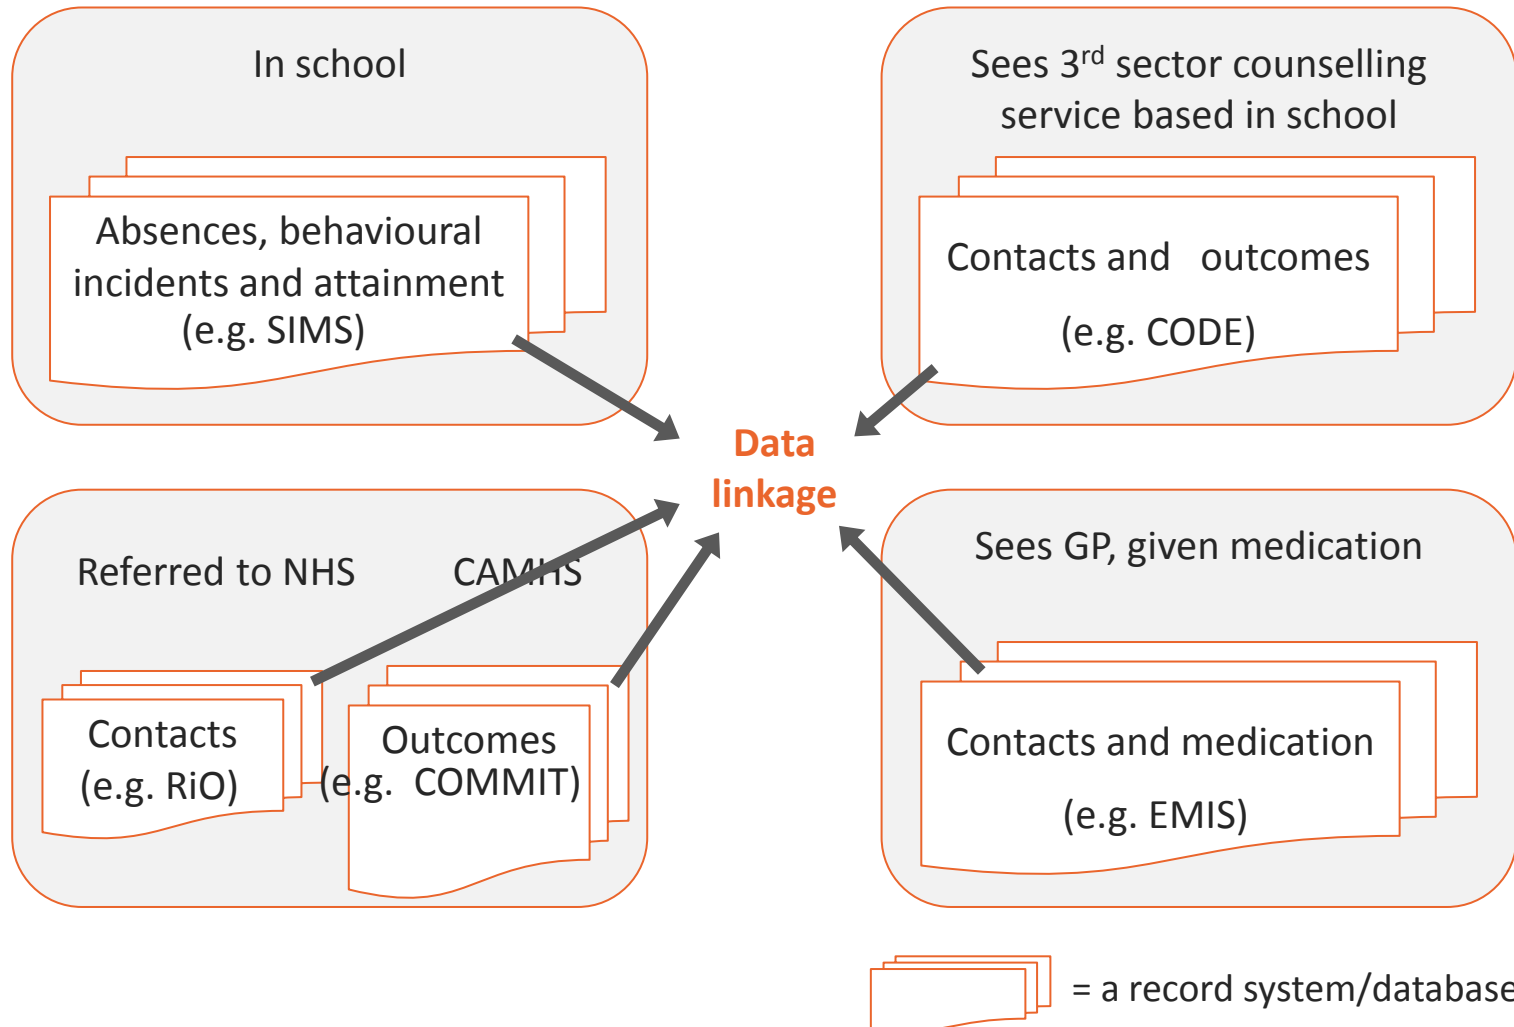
In school

Absences, behavioural incidents and attainment (e.g. SIMS)

Sees 3$^{rd}$ sector counselling service based in school

Contacts and outcomes

(e.g. CODE)

Data linkage

Referred to NHS CAMHS

Contacts (e.g. RiO)

Outcomes (e.g. COMMIT)

Sees GP, given medication

Contacts and medication

(e.g. EMIS)

= a record system/database